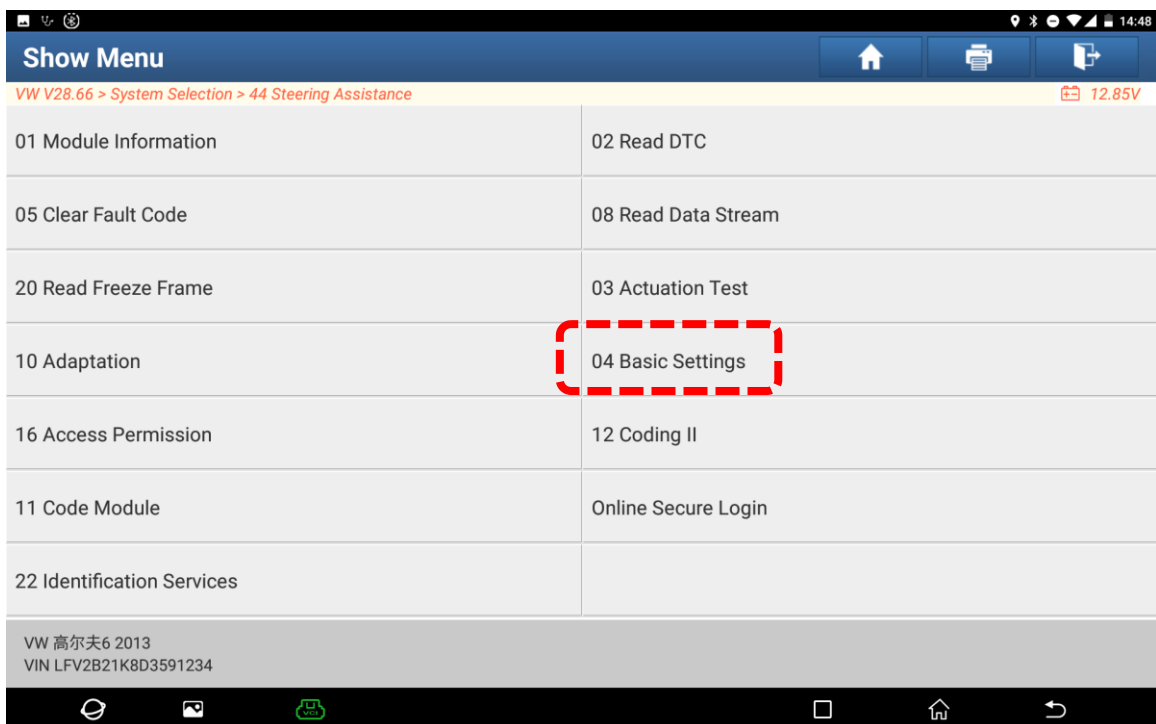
14:48

Show Menu

VW V28.66 > System Selection > 44 Steering Assistance

12.85V

| | |
|---|---|
| 01 Module Information | 02 Read DTC |
| 05 Clear Fault Code | 08 Read Data Stream |
| 20 Read Freeze Frame | 03 Actuation Test |
| 10 Adaptation | 04 Basic Settings |
| 16 Access Permission | 12 Coding II |
| 11 Code Module | Online Secure Login |
| 22 Identification Services | |

VW 高尔夫6 2013
VIN LFV2B21K8D3591234

VCI